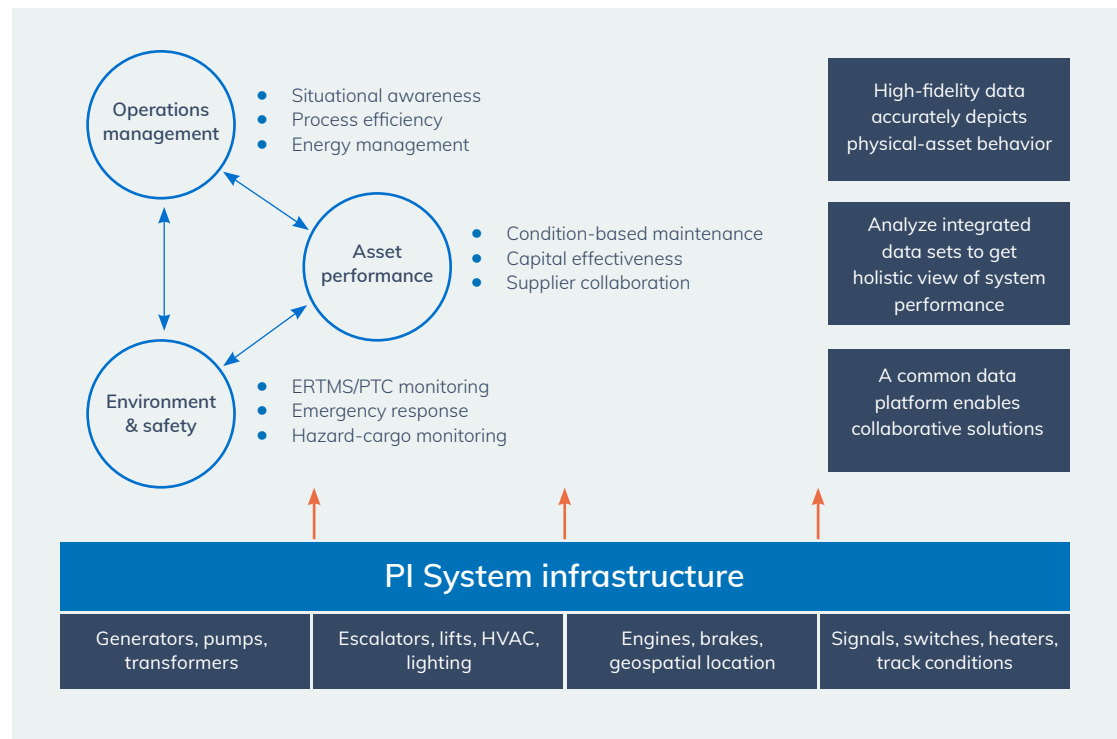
Operations management

- Situational awareness
- Process efficiency
- Energy management

Asset performance

- Condition-based maintenance
- Capital effectiveness
- Supplier collaboration

Environment & safety

- ERTMS/PTC monitoring
- Emergency response
- Hazard-cargo monitoring

High-fidelity data accurately depicts physical-asset behavior

Analyze integrated data sets to get holistic view of system performance

A common data platform enables collaborative solutions

PI System infrastructure

| Generators, pumps, transformers | Escalators, lifts, HVAC, lighting | Engines, brakes, geospatial location | Signals, switches, heaters, track conditions |